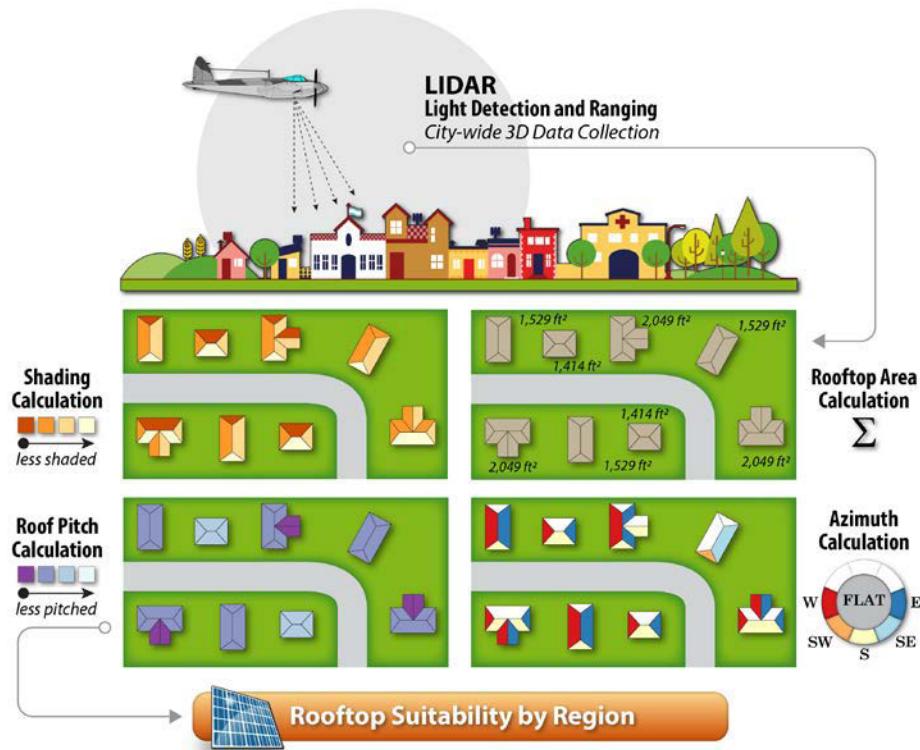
LIDAR
Light Detection and Ranging
City-wide 3D Data Collection

Shading Calculation
less shaded

1,529 ft²
2,049 ft²
1,529 ft²
1,414 ft²
1,414 ft²
2,049 ft²
1,529 ft²
2,049 ft²

Rooftop Area Calculation
$\Sigma$

Roof Pitch Calculation
less pitched

Azimuth Calculation
W
FLAT
E
SW
S
SE

Rooftop Suitability by Region